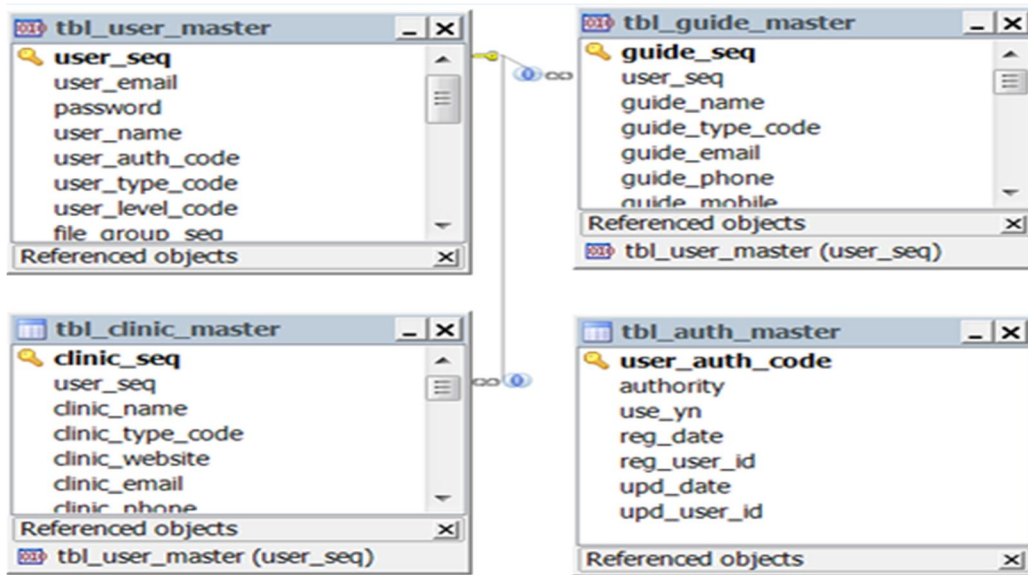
tbl_user_master _ ×
user_seq
user_email
password
user_name
user_auth_code
user_type_code
user_level_code
file_group_seq
Referenced objects ×

tbl_guide_master _ ×
guide_seq
user_seq
guide_name
guide_type_code
guide_email
guide_phone
guide_mobile
Referenced objects ×
tbl_user_master (user_seq)

tbl_clinic_master _ ×
clinic_seq
user_seq
clinic_name
clinic_type_code
clinic_website
clinic_email
clinic_phone
Referenced objects ×
tbl_user_master (user_seq)

tbl_auth_master _ ×
user_auth_code
authority
use_yn
reg_date
reg_user_id
upd_date
upd_user_id
Referenced objects ×